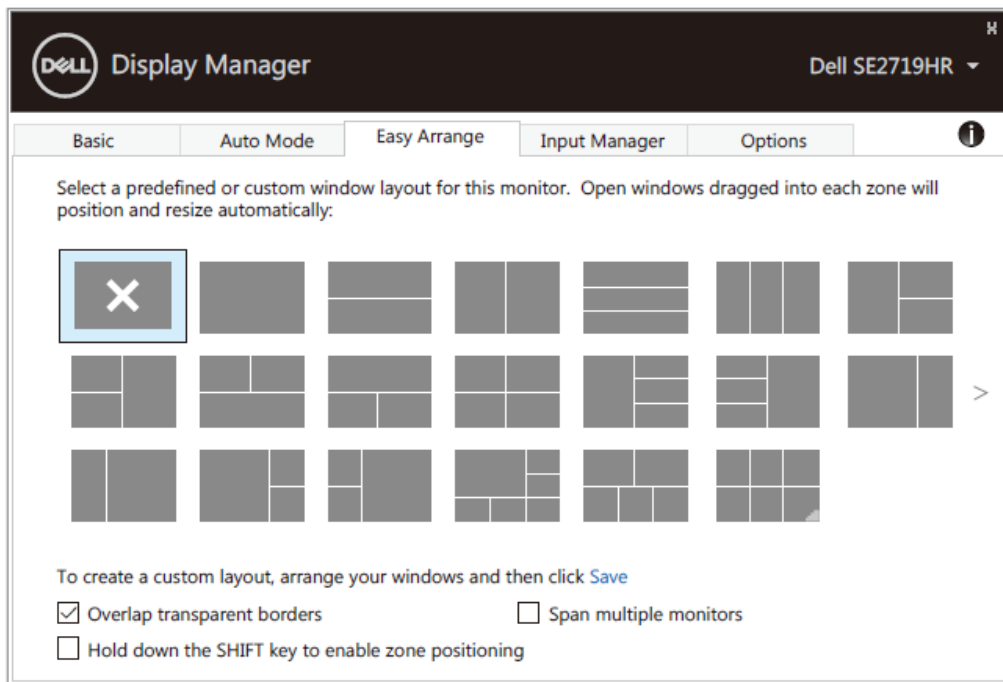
DELL Display Manager

Dell SE2719HR

Basic | Auto Mode | Easy Arrange | Input Manager | Options

Select a predefined or custom window layout for this monitor. Open windows dragged into each zone will position and resize automatically:

>

To create a custom layout, arrange your windows and then click Save

☑ Overlap transparent borders

☐ Span multiple monitors

☐ Hold down the SHIFT key to enable zone positioning